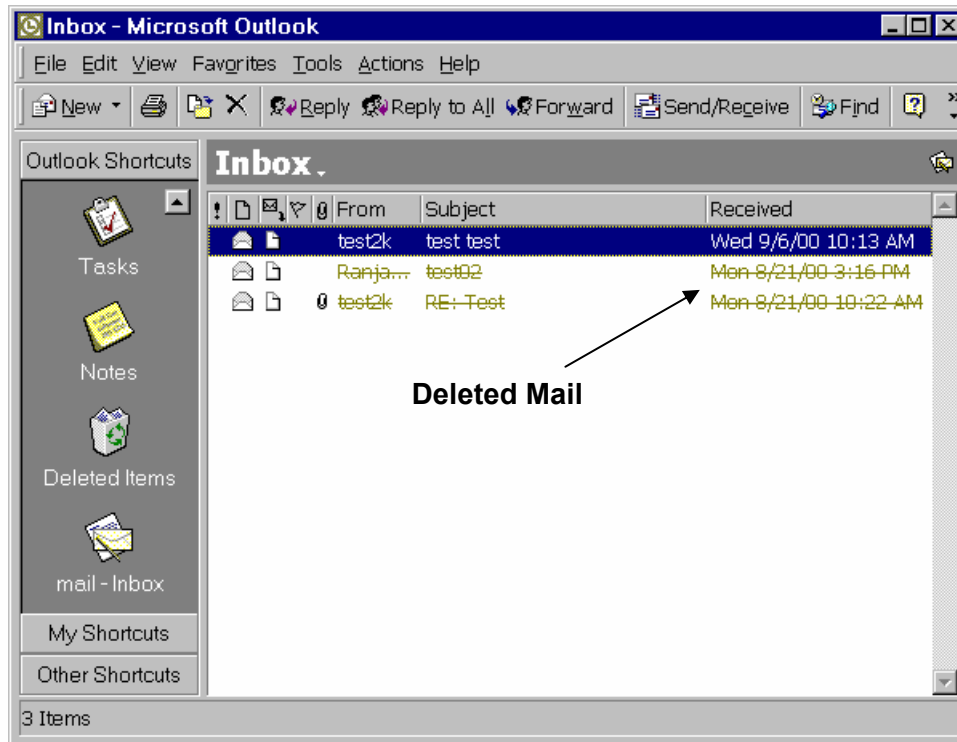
Inbox - Microsoft Outlook

File Edit View Favorites Tools Actions Help

New Reply Reply to All Forward Send/Receive Find

Outlook Shortcuts

Tasks

Notes

Deleted Items

mail - Inbox

My Shortcuts

Other Shortcuts

Inbox

| ! | | | | | From | Subject | Received |
|---|---|---|---|---|---|---|---|
| | | | | | test2k | test test | Wed 9/6/00 10:13 AM |
| | | | | | ~~Ranja...~~ | ~~test02~~ | ~~Mon 8/21/00 3:16 PM~~ |
| | | | | | ~~test2k~~ | ~~RE: Test~~ | ~~Mon 8/21/00 10:22 AM~~ |

Deleted Mail

3 Items